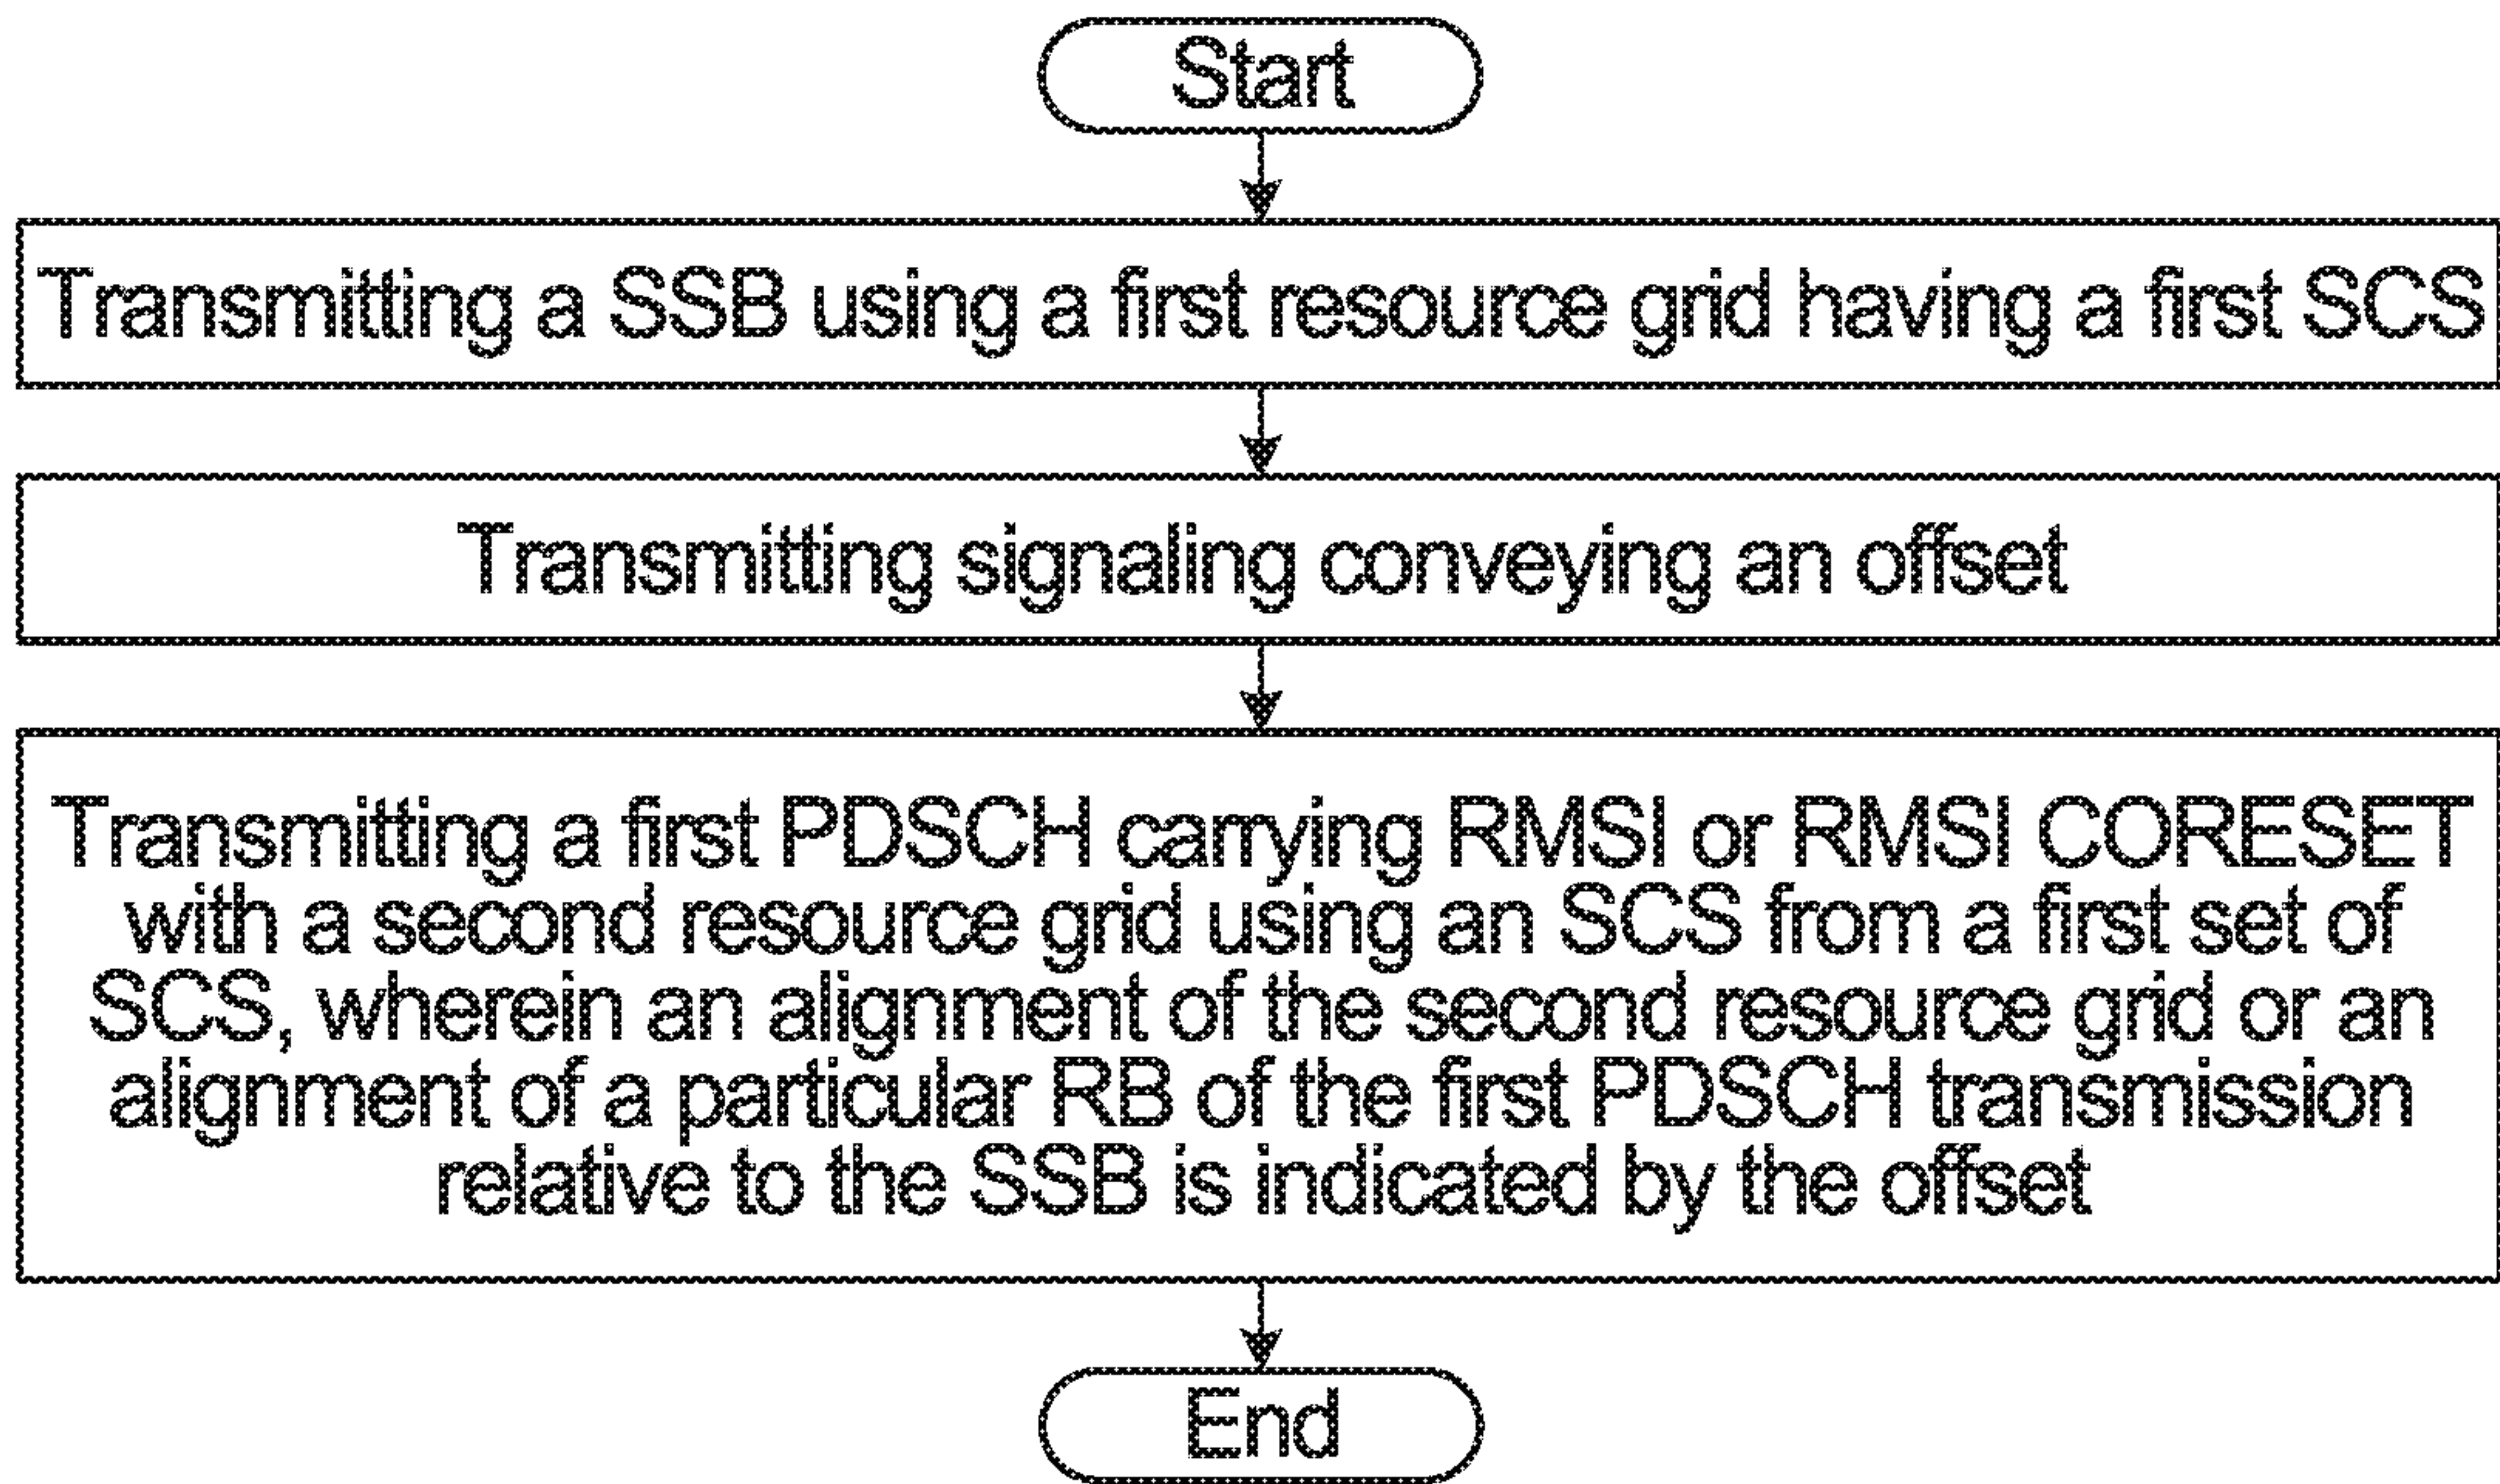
Start

Transmitting a SSB using a first resource grid having a first SCS

Transmitting signaling conveying an offset

Transmitting a first PDSCH carrying RMSI or RMSI CORESET with a second resource grid using an SCS from a first set of SCS, wherein an alignment of the second resource grid or an alignment of a particular RB of the first PDSCH transmission relative to the SSB is indicated by the offset

End